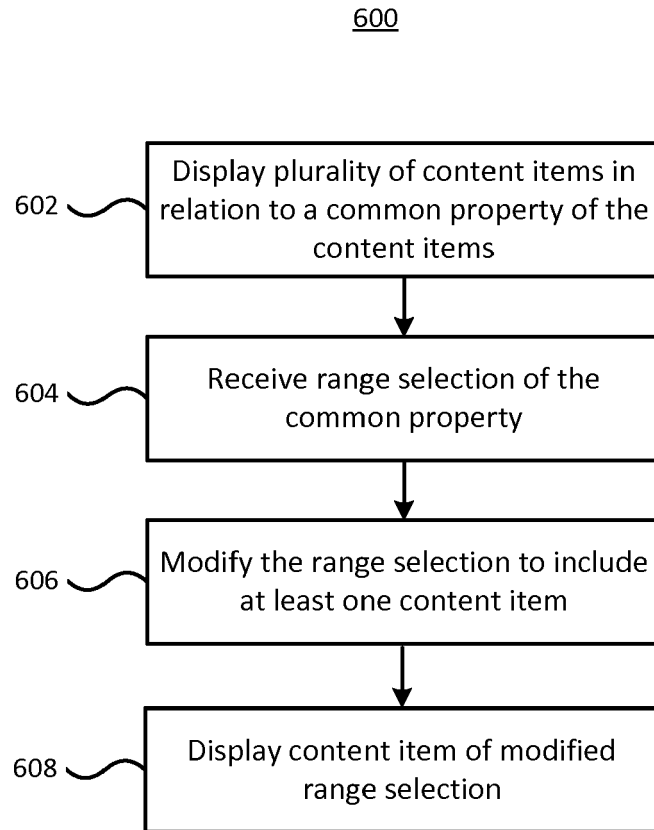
600

602

Display plurality of content items in relation to a common property of the content items

604

Receive range selection of the common property

606

Modify the range selection to include at least one content item

608

Display content item of modified range selection